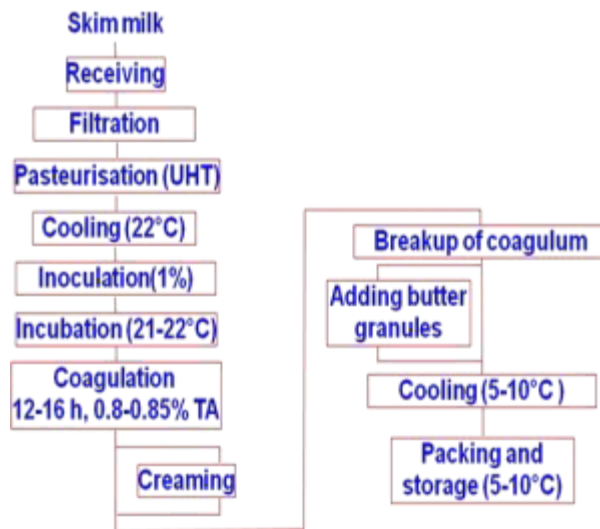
Skim milk

Receiving

Filtration

Pasteurisation (UHT)

Cooling (22°C)

Inoculation(1%)

Incubation (21-22°C)

Coagulation
12-16 h, 0.8-0.85% TA

Creaming

Breakup of coagulum

Adding butter granules

Cooling (5-10°C )

Packing and storage (5-10°C)